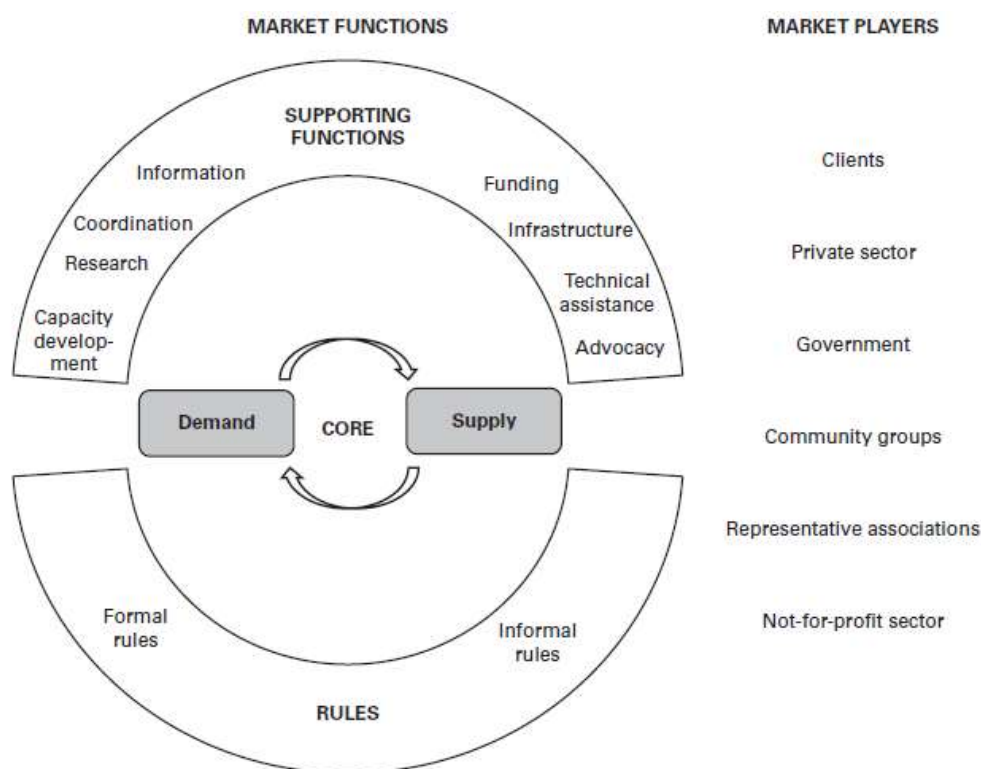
MARKET FUNCTIONS

MARKET PLAYERS

SUPPORTING FUNCTIONS

Information

Coordination

Research

Capacity development

Funding

Infrastructure

Technical assistance

Advocacy

Demand

CORE

Supply

Formal rules

Informal rules

RULES

Clients

Private sector

Government

Community groups

Representative associations

Not-for-profit sector